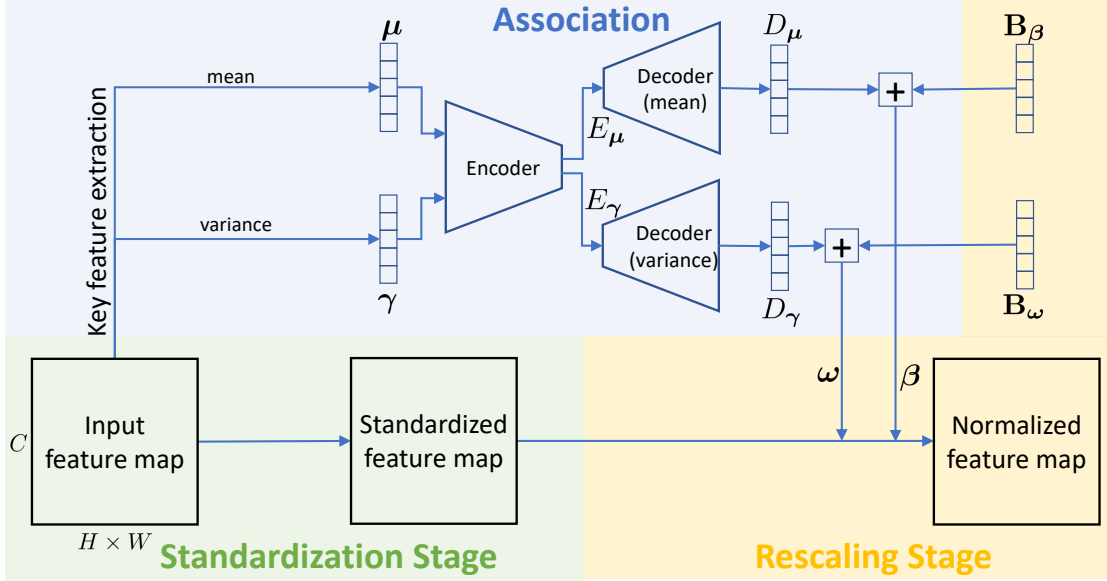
Association

$\boldsymbol{\mu}$

mean

Key feature extraction

variance

$\boldsymbol{\gamma}$

Encoder

$E_{\boldsymbol{\mu}}$

$E_{\boldsymbol{\gamma}}$

Decoder (mean)

Decoder (variance)

$D_{\boldsymbol{\mu}}$

$D_{\boldsymbol{\gamma}}$

+

+

$\mathbf{B}_{\boldsymbol{\beta}}$

$\mathbf{B}_{\boldsymbol{\omega}}$

$\boldsymbol{\omega}$

$\boldsymbol{\beta}$

$C$

Input feature map

$H \times W$

Standardized feature map

Normalized feature map

Standardization Stage

Rescaling Stage